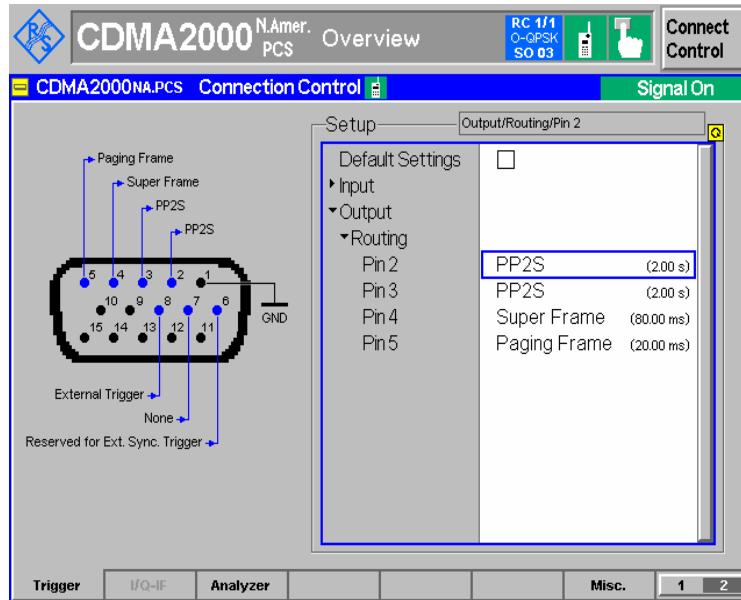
R&S CDMA2000 N.Amer. PCS Overview

RC 1/1 O-QPSK SO 03

Connect Control

CDMA2000NA.PCS Connection Control

Signal On

Paging Frame
Super Frame
PP2S
PP2S
5 4 3 2 1
10 9 8 7 6
15 14 13 12 11
GND
External Trigger
None
Reserved for Ext. Sync. Trigger

Setup
Output/Routing/Pin 2

| | |
|---|---|
| Default Settings | ☐ |
| ▸Input | |
| ▾Output | |
| ▾Routing | |
| Pin 2 | PP2S (2.00 s) |
| Pin 3 | PP2S (2.00 s) |
| Pin 4 | Super Frame (80.00 ms) |
| Pin 5 | Paging Frame (20.00 ms) |

Trigger | I/Q-IF | Analyzer | | | | Misc. | 1 | 2